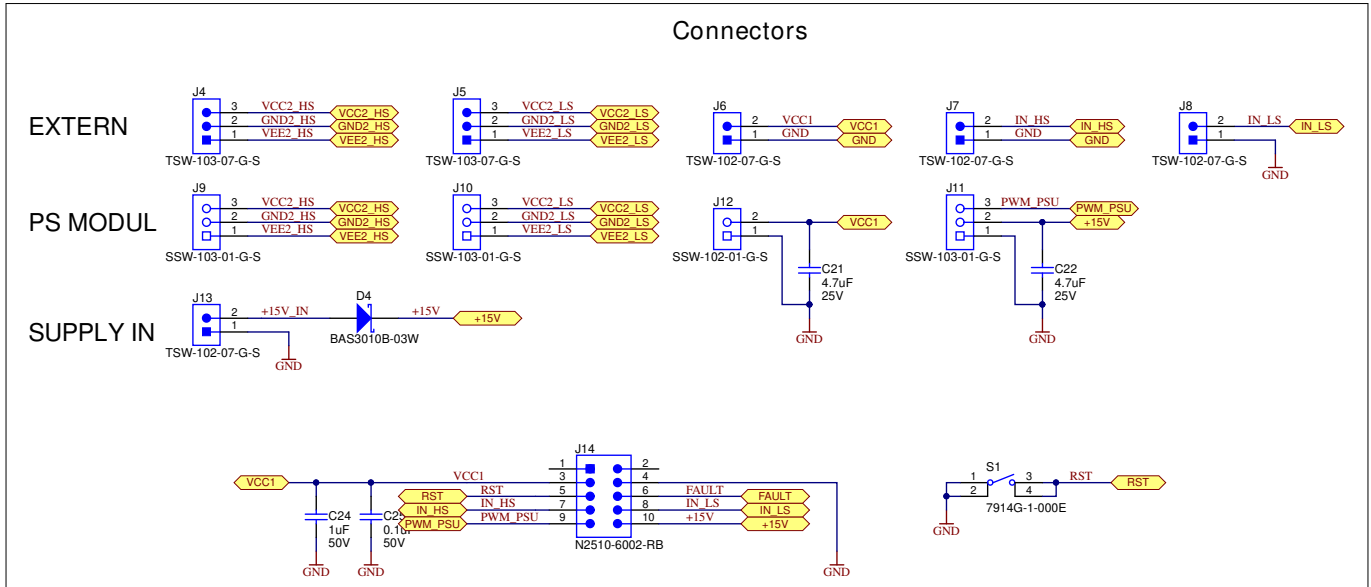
Connectors

EXTERN

J4
3 VCC2_HS VCC2_HS
2 GND2_HS GND2_HS
1 VEE2_HS VEE2_HS
TSW-103-07-G-S

J5
3 VCC2_LS VCC2_LS
2 GND2_LS GND2_LS
1 VEE2_LS VEE2_LS
TSW-103-07-G-S

J6
2 VCC1 VCC1
1 GND GND
TSW-102-07-G-S

J7
2 IN_HS IN_HS
1 GND GND
TSW-102-07-G-S

J8
2 IN_LS IN_LS
1
TSW-102-07-G-S
GND

PS MODUL

J9
3 VCC2_HS VCC2_HS
2 GND2_HS GND2_HS
1 VEE2_HS VEE2_HS
SSW-103-01-G-S

J10
3 VCC2_LS VCC2_LS
2 GND2_LS GND2_LS
1 VEE2_LS VEE2_LS
SSW-103-01-G-S

J12
2 VCC1
1
SSW-102-01-G-S
C21 4.7uF 25V
GND

J11
3 PWM_PSU PWM_PSU
2 +15V
1
SSW-103-01-G-S
C22 4.7uF 25V
GND

SUPPLY IN

J13
2 +15V_IN
1
TSW-102-07-G-S
GND
D4 +15V +15V
BAS3010B-03W

J14
VCC1 VCC1
1 2
3 4
RST RST 5 6 FAULT FAULT
IN_HS IN_HS 7 8 IN_LS IN_LS
PWM_PSU PWM_PSU 9 10 +15V +15V
N2510-6002-RB
C24 1uF 50V
C2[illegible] 0.1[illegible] 50V
GND GND GND

S1
1 3 RST RST
2 4
7914G-1-000E
GND